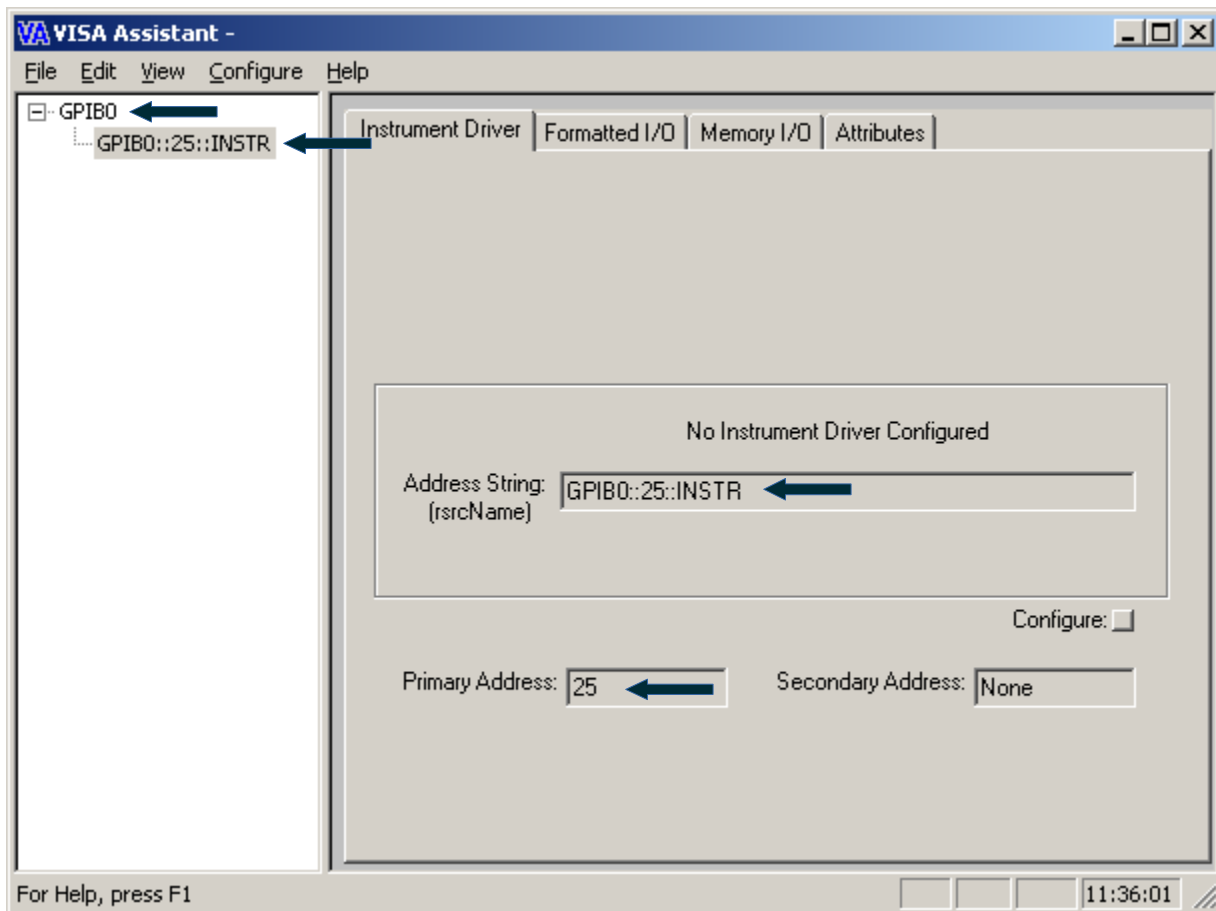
VA VISA Assistant -

File Edit View Configure Help

GPIB0
GPIB0::25::INSTR

Instrument Driver | Formatted I/O | Memory I/O | Attributes

No Instrument Driver Configured

Address String: (rsrcName) GPIB0::25::INSTR

Configure:

Primary Address: 25

Secondary Address: None

For Help, press F1

11:36:01